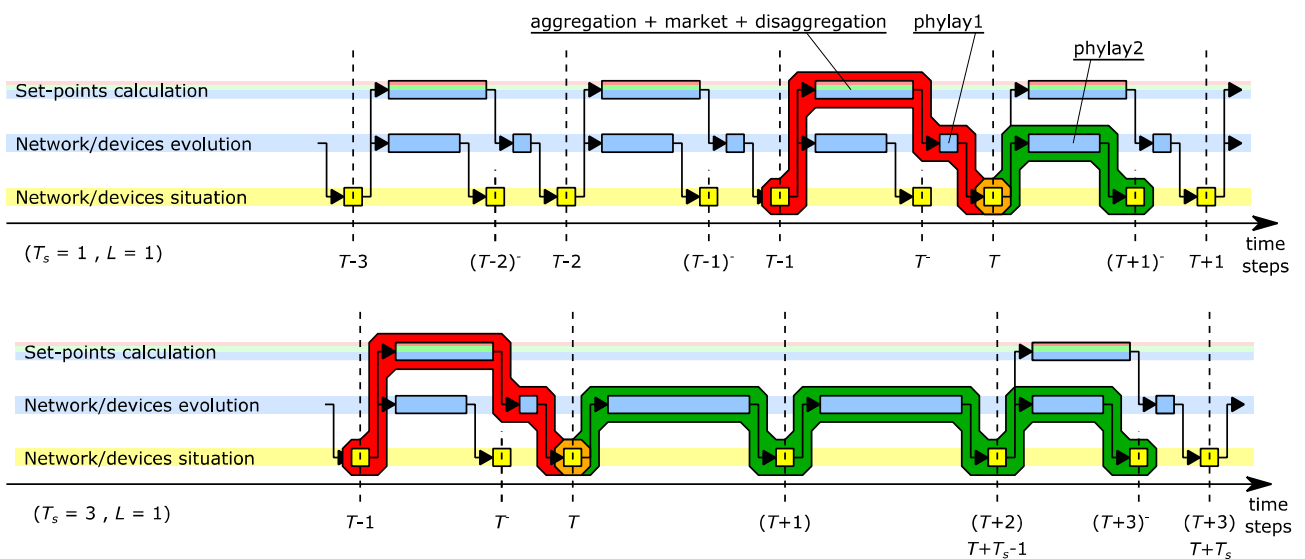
aggregation + market + disaggregation

phylay1

phylay2

Set-points calculation

Network/devices evolution

Network/devices situation

$(T_s = 1 , L = 1)$

$T$-3

$(T$-2$)^-$

$T$-2

$(T$-1$)^-$

$T$-1

$T^-$

$T$

$(T$+1$)^-$

$T$+1

time steps

Set-points calculation

Network/devices evolution

Network/devices situation

$(T_s = 3 , L = 1)$

$T$-1

$T^-$

$T$

$(T$+1$)$

$(T$+2$)$
$T+T_s$-1

$(T$+3$)^-$

$(T$+3$)$
$T+T_s$

time steps